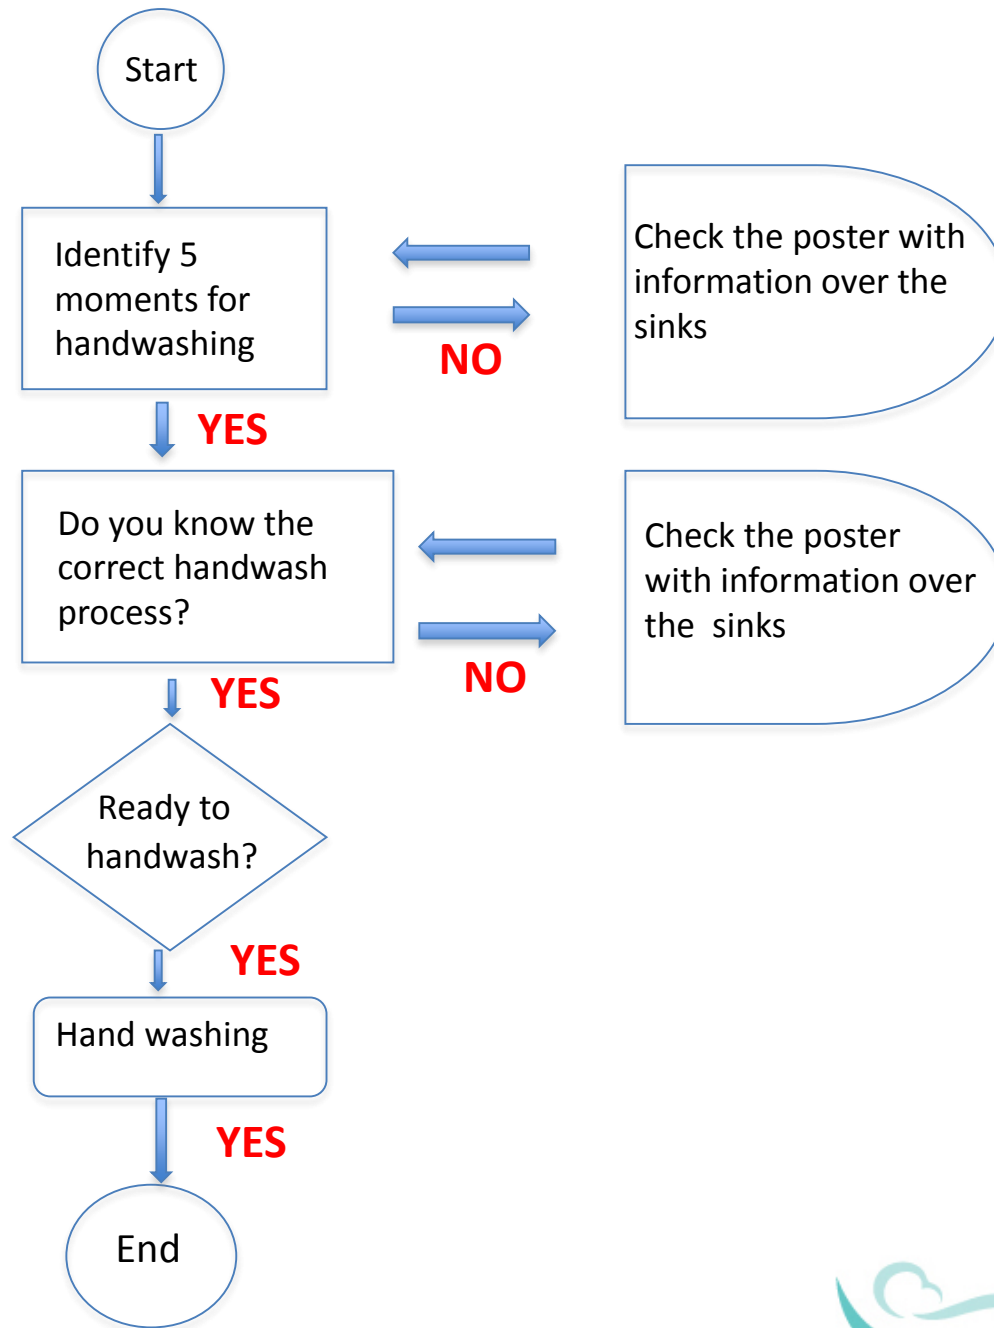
Start

Identify 5 moments for handwashing

NO

Check the poster with information over the sinks

YES

Do you know the correct handwash process?

NO

Check the poster with information over the sinks

YES

Ready to handwash?

YES

Hand washing

YES

End